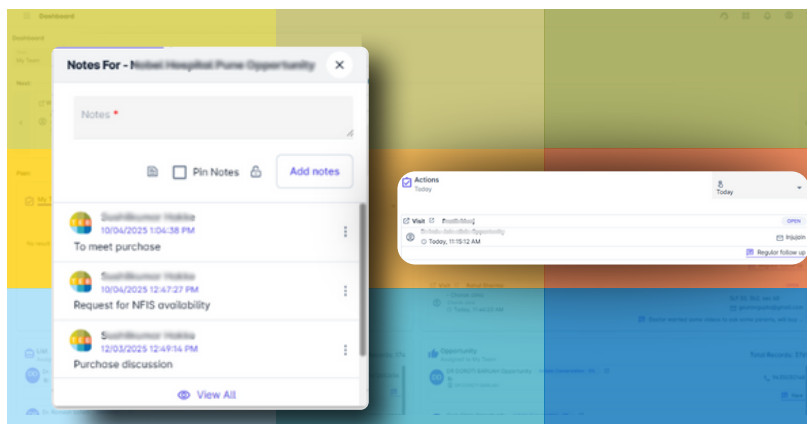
Dashboard

Notes For - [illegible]

Notes *

Pin Notes

Add notes

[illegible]
10/04/2025 1:04:38 PM
To meet purchase

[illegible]
10/04/2025 12:47:27 PM
Request for NFIS availability

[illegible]
12/03/2025 12:49:14 PM
Purchase discussion

View All

Actions
Today

Today

Visit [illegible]

OPEN

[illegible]

Today, 11:15:12 AM

Inquiry

Regular follow up

Opportunity